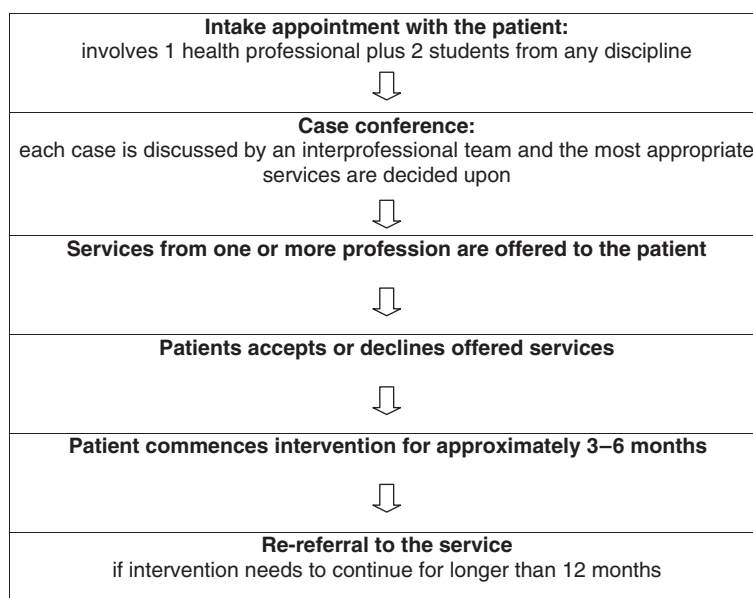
**Intake appointment with the patient:**
involves 1 health professional plus 2 students from any discipline

**Case conference:**
each case is discussed by an interprofessional team and the most appropriate services are decided upon

**Services from one or more profession are offered to the patient**

**Patients accepts or declines offered services**

**Patient commences intervention for approximately 3–6 months**

**Re-referral to the service**
if intervention needs to continue for longer than 12 months